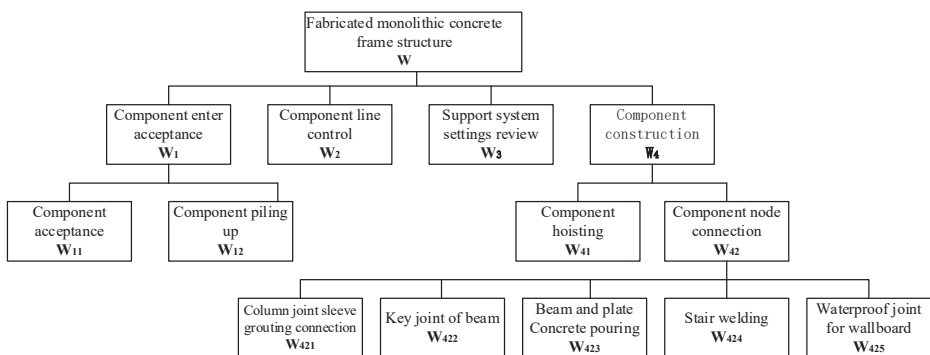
Fabricated monolithic concrete frame structure
**W**

Component enter acceptance
**W₁**

Component line control
**W₂**

Support system settings review
**W₃**

Component construction
**W₄**

Component acceptance
**W₁₁**

Component piling up
**W₁₂**

Component hoisting
**W₄₁**

Component node connection
**W₄₂**

Column joint sleeve grouting connection
**W₄₂₁**

Key joint of beam
**W₄₂₂**

Beam and plate Concrete pouring
**W₄₂₃**

Stair welding
**W₄₂₄**

Waterproof joint for wallboard
**W₄₂₅**